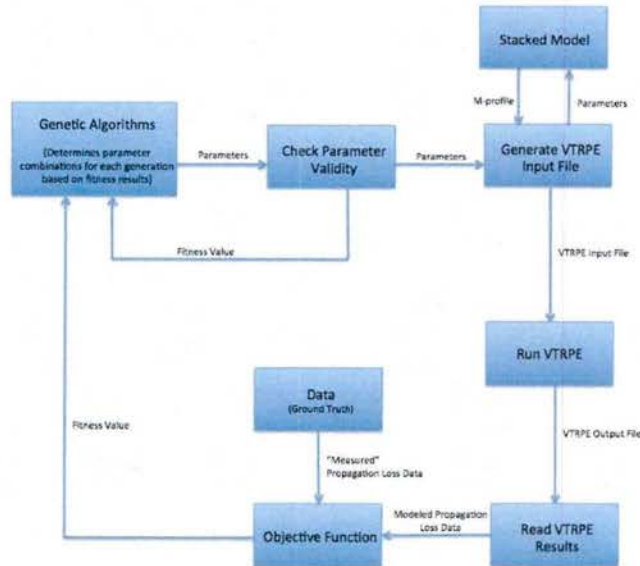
Stacked Model

M-profile

Parameters

Genetic Algorithms

(Determines parameter combinations for each generation based on fitness results)

Parameters

Check Parameter Validity

Parameters

Generate VTRPE Input File

Fitness Value

VTRPE Input File

Run VTRPE

Data
(Ground Truth)

Fitness Value

VTRPE Output File

"Measured" Propagation Loss Data

Modeled Propagation Loss Data

Objective Function

Read VTRPE Results